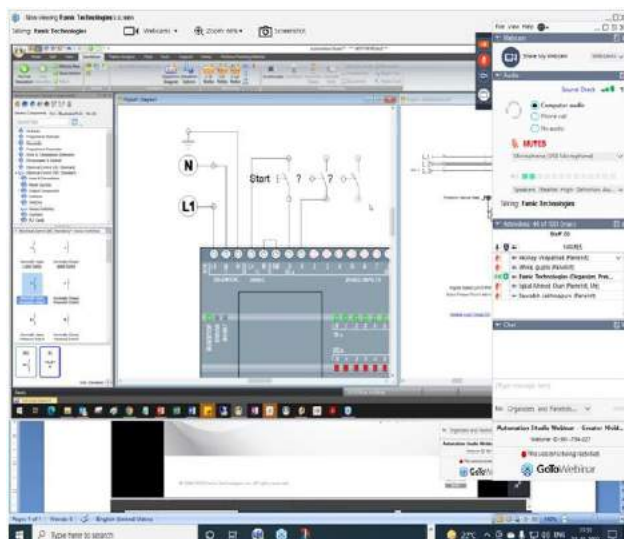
Now viewing Famic Technologies's screen

Sharing: Famic Technologies

Webcams

Zoom 66%

Screenshot

File View Help

Webcam

Share My Webcam

Audio

Sound Check

Computer audio

Phone call

No audio

MUTED

Microphone (USB Microphone)

Speakers (Realtek High Definition Au...

Talking: Famic Technologies

Attendees: 45 of 500 (max)

Staff (5)

NAMES

Chat

Organizers and Panelists

Automation Studio Webinar - Greater Hold...

Webinar ID: 991-739-027

This session is being recorded

GoToWebinar

N

L1

Start

?

?

Type here to search

27°C